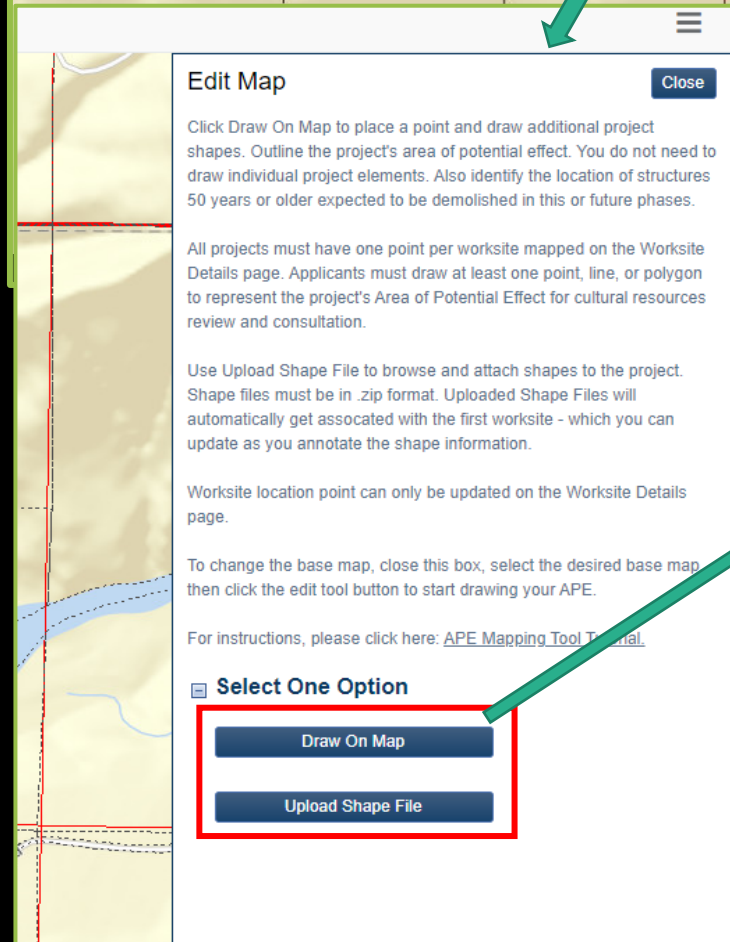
Edit Map

Close

Click Draw On Map to place a point and draw additional project shapes. Outline the project's area of potential effect. You do not need to draw individual project elements. Also identify the location of structures 50 years or older expected to be demolished in this or future phases.

All projects must have one point per worksite mapped on the Worksite Details page. Applicants must draw at least one point, line, or polygon to represent the project's Area of Potential Effect for cultural resources review and consultation.

Use Upload Shape File to browse and attach shapes to the project. Shape files must be in .zip format. Uploaded Shape Files will automatically get assocated with the first worksite - which you can update as you annotate the shape information.

Worksite location point can only be updated on the Worksite Details page.

To change the base map, close this box, select the desired base map then click the edit tool button to start drawing your APE.

For instructions, please click here: APE Mapping Tool T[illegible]rial.

Select One Option

Draw On Map

Upload Shape File